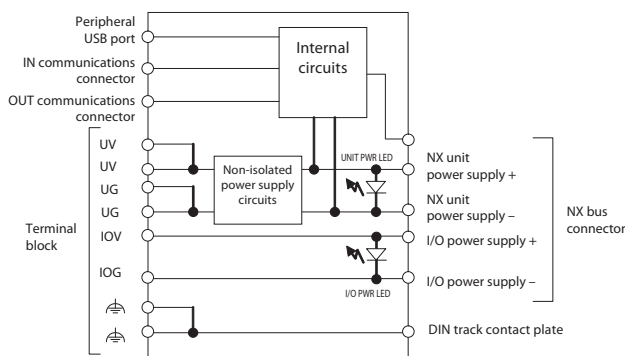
Peripheral USB port

IN communications connector

OUT communications connector

Internal circuits

Terminal block

UV

UV

UG

UG

IOV

IOG

Non-isolated power supply circuits

UNIT PWR LED

I/O PWR LED

NX unit power supply +

NX unit power supply –

I/O power supply +

I/O power supply –

DIN track contact plate

NX bus connector